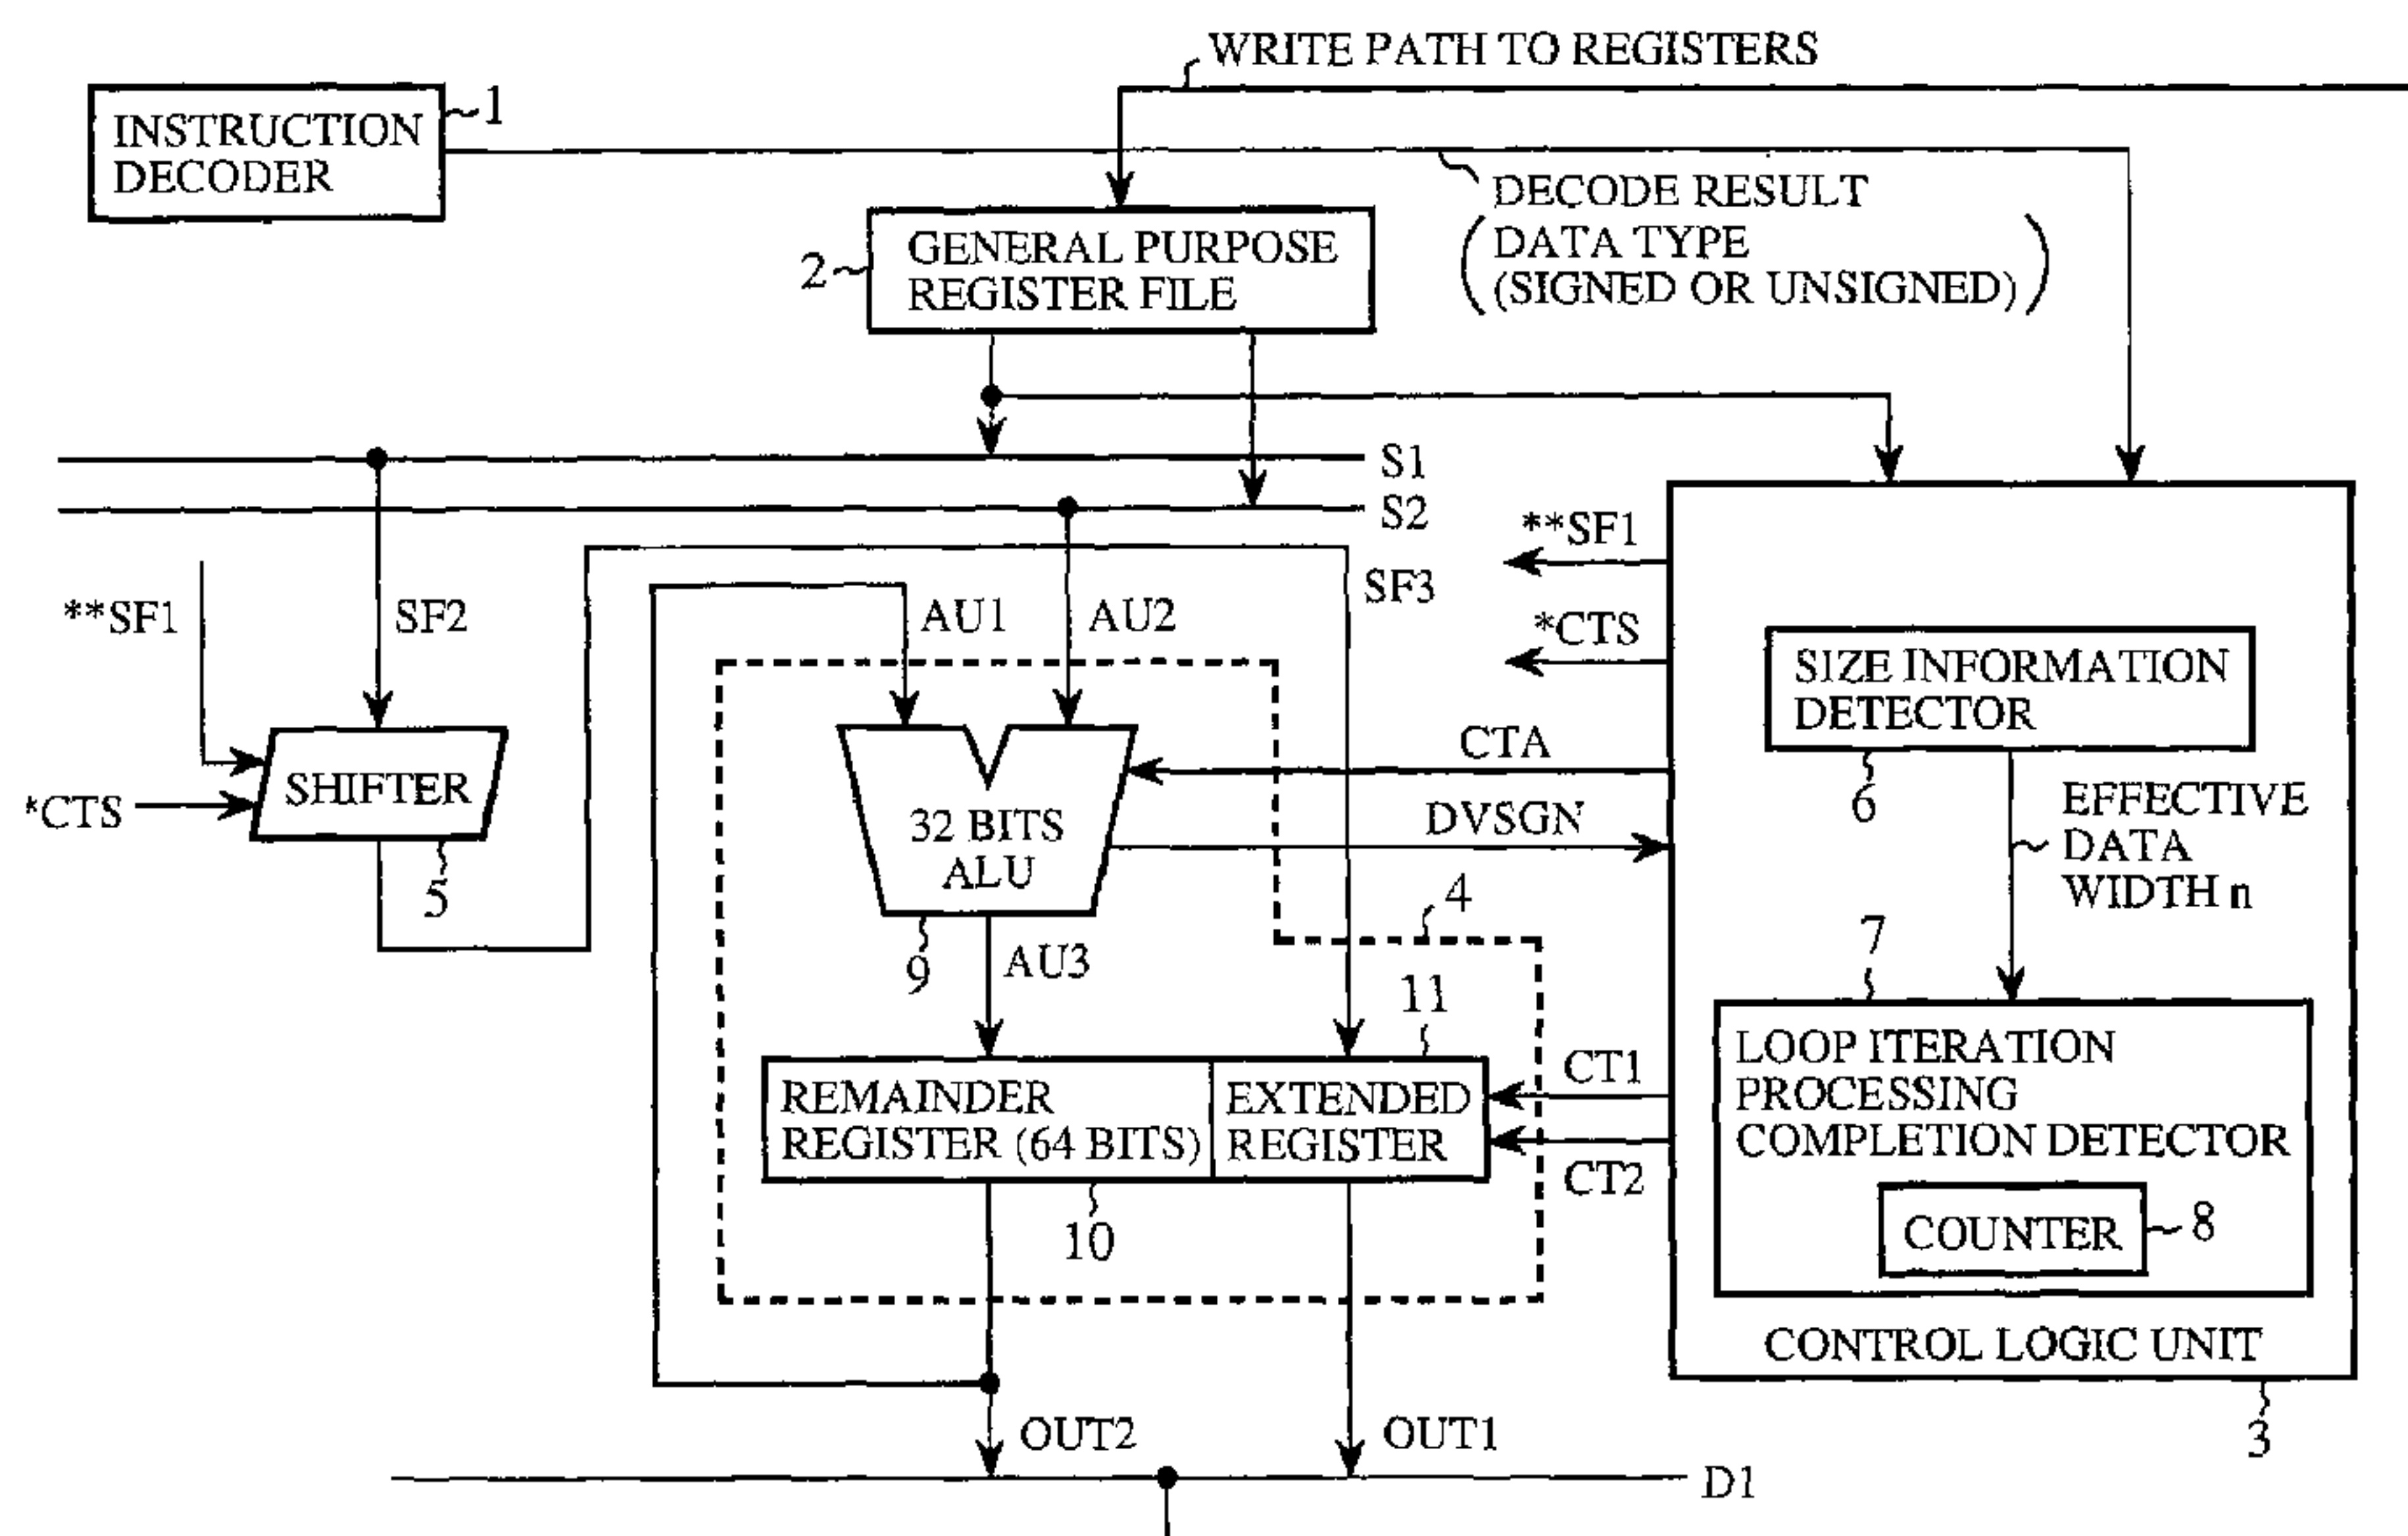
WRITE PATH TO REGISTERS

INSTRUCTION DECODER
1

DECODE RESULT
(DATA TYPE (SIGNED OR UNSIGNED))

2
GENERAL PURPOSE REGISTER FILE

S1
S2
**SF1
SF3
*CTS
**SF1
SF2
AU1
AU2

SIZE INFORMATION DETECTOR
6

CTA
*CTS
SHIFTER
5
32 BITS ALU
9
DVSGN
4
EFFECTIVE DATA WIDTH n
AU3
11
7

REMAINDER REGISTER (64 BITS)
EXTENDED REGISTER
10
CT1
CT2

LOOP ITERATION PROCESSING COMPLETION DETECTOR
COUNTER
8

CONTROL LOGIC UNIT
3

OUT2
OUT1
D1